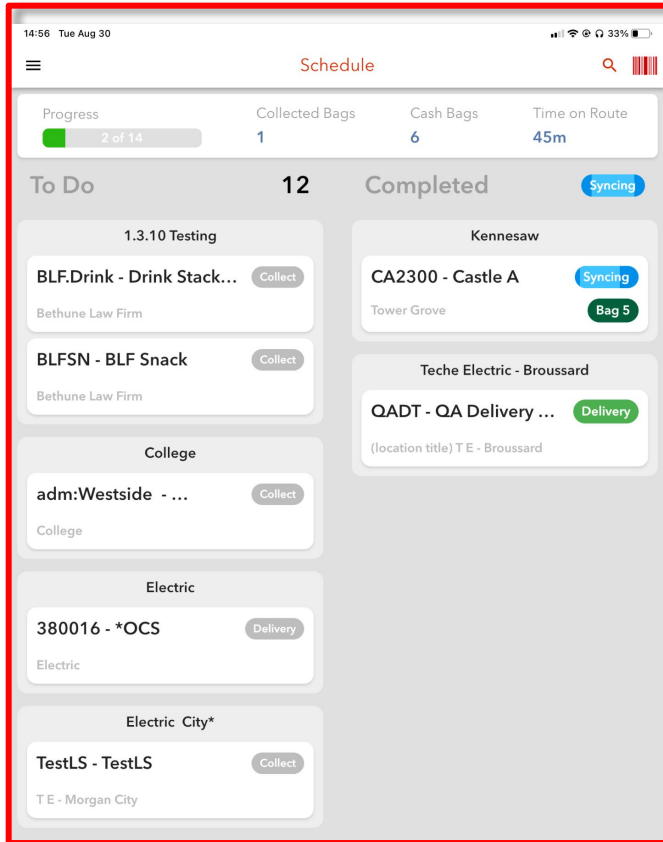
14:56 Tue Aug 30

33%

Schedule

Progress
2 of 14

Collected Bags
1

Cash Bags
6

Time on Route
45m

To Do
12

Completed
Syncing

1.3.10 Testing

BLF.Drink - Drink Stack...
Collect
Bethune Law Firm

BLFSN - BLF Snack
Collect
Bethune Law Firm

College

adm:Westside - ...
Collect
College

Electric

380016 - *OCS
Delivery
Electric

Electric City*

TestLS - TestLS
Collect
T E - Morgan City

Kennesaw

CA2300 - Castle A
Syncing
Tower Grove
Bag 5

Teche Electric - Broussard

QADT - QA Delivery ...
Delivery
(location title) T E - Broussard